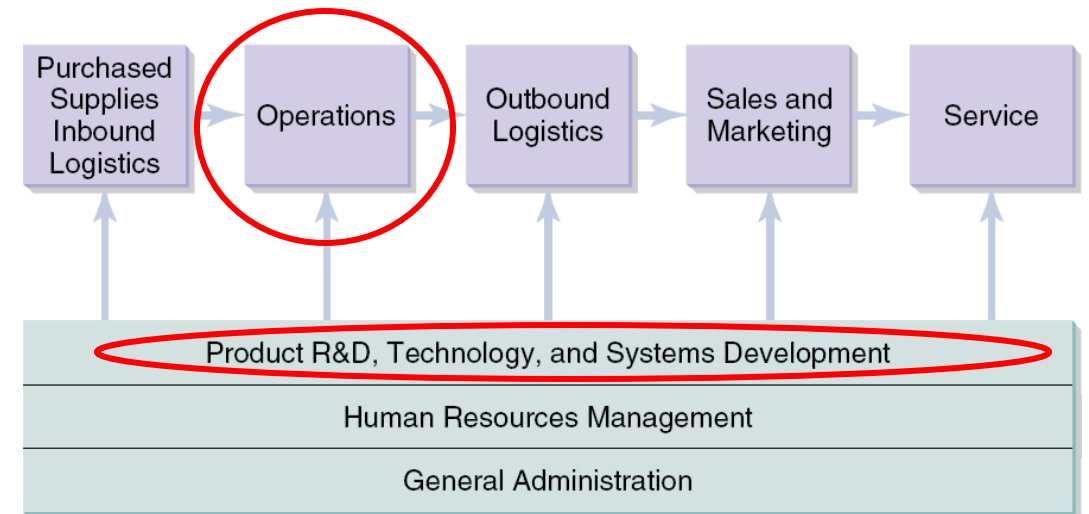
Purchased Supplies Inbound Logistics

Operations

Outbound Logistics

Sales and Marketing

Service

Product R&D, Technology, and Systems Development

Human Resources Management

General Administration